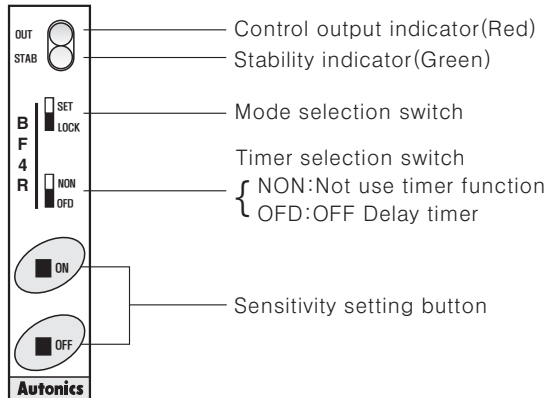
OUT
STAB
Control output indicator(Red)
Stability indicator(Green)

B
F
4
R

SET
LOCK
Mode selection switch

NON
OFD
Timer selection switch
NON:Not use timer function
OFD:OFF Delay timer

ON
OFF
Sensitivity setting button

Autonics